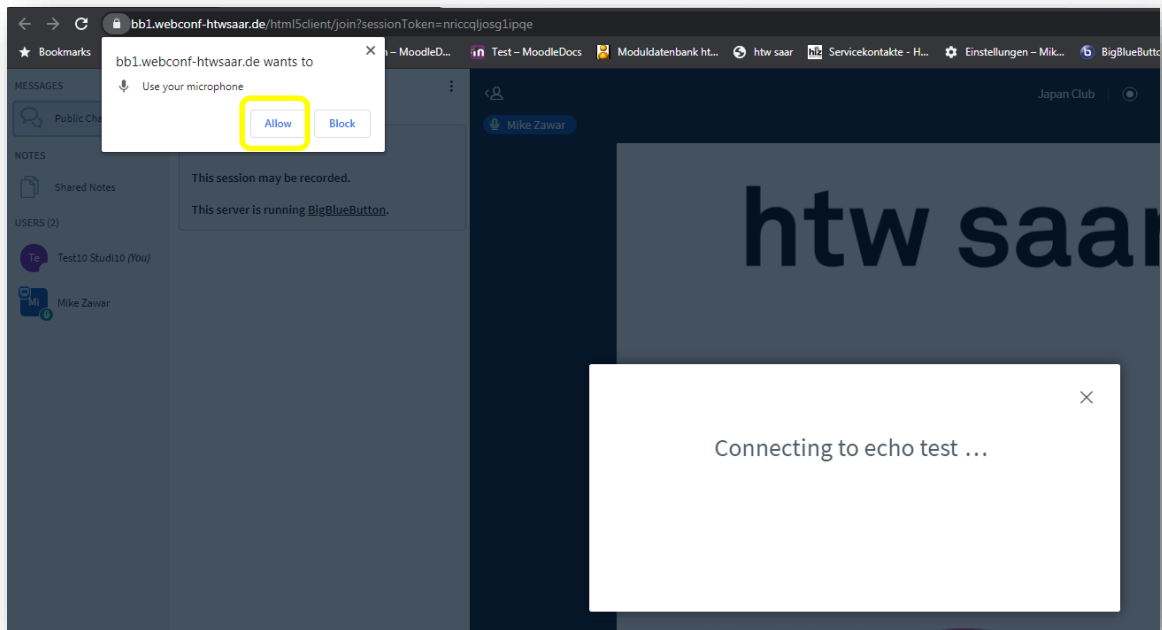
bb1.webconf-htwsaar.de/html5client/join?sessionToken=nriccqljosg1ipqe

Bookmarks

bb1.webconf-htwsaar.de wants to

Use your microphone

Allow

Block

n – MoodleD... Test – MoodleDocs Moduldatenbank ht... htw saar Servicekontakte - H... Einstellungen – Mik... BigBlueButto

MESSAGES

Public Cha

NOTES

Shared Notes

USERS (2)

Te Test10 Studi10 (You)

Mi Mike Zawar

This session may be recorded.

This server is running BigBlueButton.

Japan Club

Mike Zawar

htw saar

Connecting to echo test ...